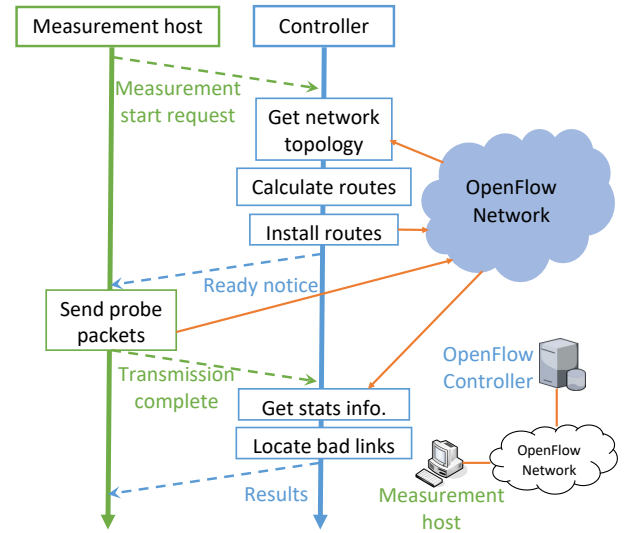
Measurement host

Controller

Measurement start request

Get network topology

Calculate routes

OpenFlow Network

Install routes

Ready notice

Send probe packets

OpenFlow Controller

Transmission complete

Get stats info.

Locate bad links

OpenFlow Network

Results

Measurement host